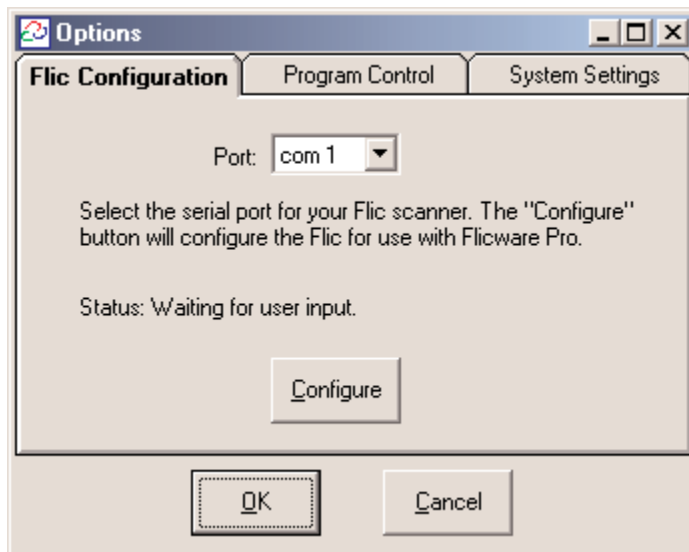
Options

Flic Configuration | Program Control | System Settings

Port: com 1

Select the serial port for your Flic scanner. The "Configure" button will configure the Flic for use with Flicware Pro.

Status: Waiting for user input.

Configure

OK

Cancel